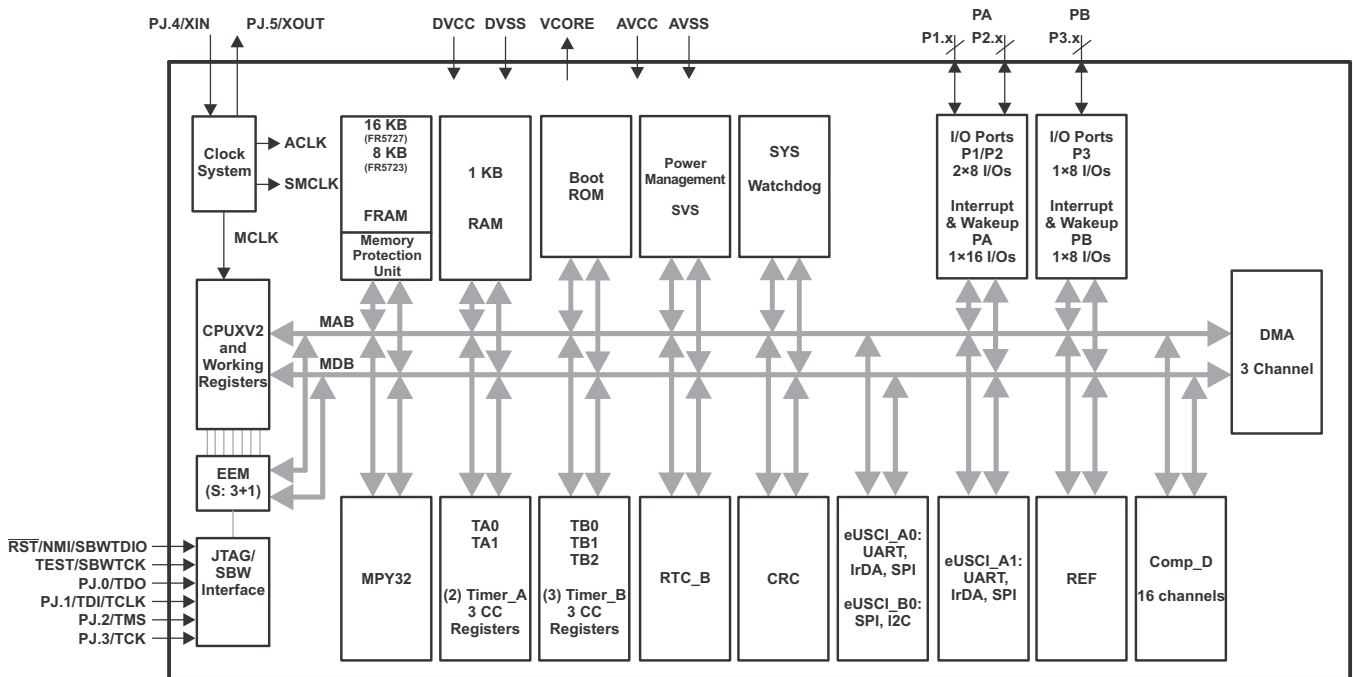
PJ.4/XIN
PJ.5/XOUT
DVCC DVSS VCORE AVCC AVSS
PA
PB
P1.x P2.x P3.x

Clock System
ACLK
SMCLK
MCLK

16 KB (FR5727) 8 KB (FR5723)
FRAM
Memory Protection Unit

1 KB
RAM

Boot ROM

Power Management
SVS

SYS
Watchdog

I/O Ports P1/P2 2×8 I/Os
Interrupt & Wakeup PA 1×16 I/Os

I/O Ports P3 1×8 I/Os
Interrupt & Wakeup PB 1×8 I/Os

CPUXV2 and Working Registers
MAB
MDB

DMA
3 Channel

EEM (S: 3+1)

$\overline{RST}$/NMI/SBWTDIO
TEST/SBWTCK
PJ.0/TDO
PJ.1/TDI/TCLK
PJ.2/TMS
PJ.3/TCK

JTAG/ SBW Interface

MPY32

TA0 TA1
(2) Timer_A 3 CC Registers

TB0 TB1 TB2
(3) Timer_B 3 CC Registers

RTC_B

CRC

eUSCI_A0: UART, IrDA, SPI
eUSCI_B0: SPI, I2C

eUSCI_A1: UART, IrDA, SPI

REF

Comp_D
16 channels